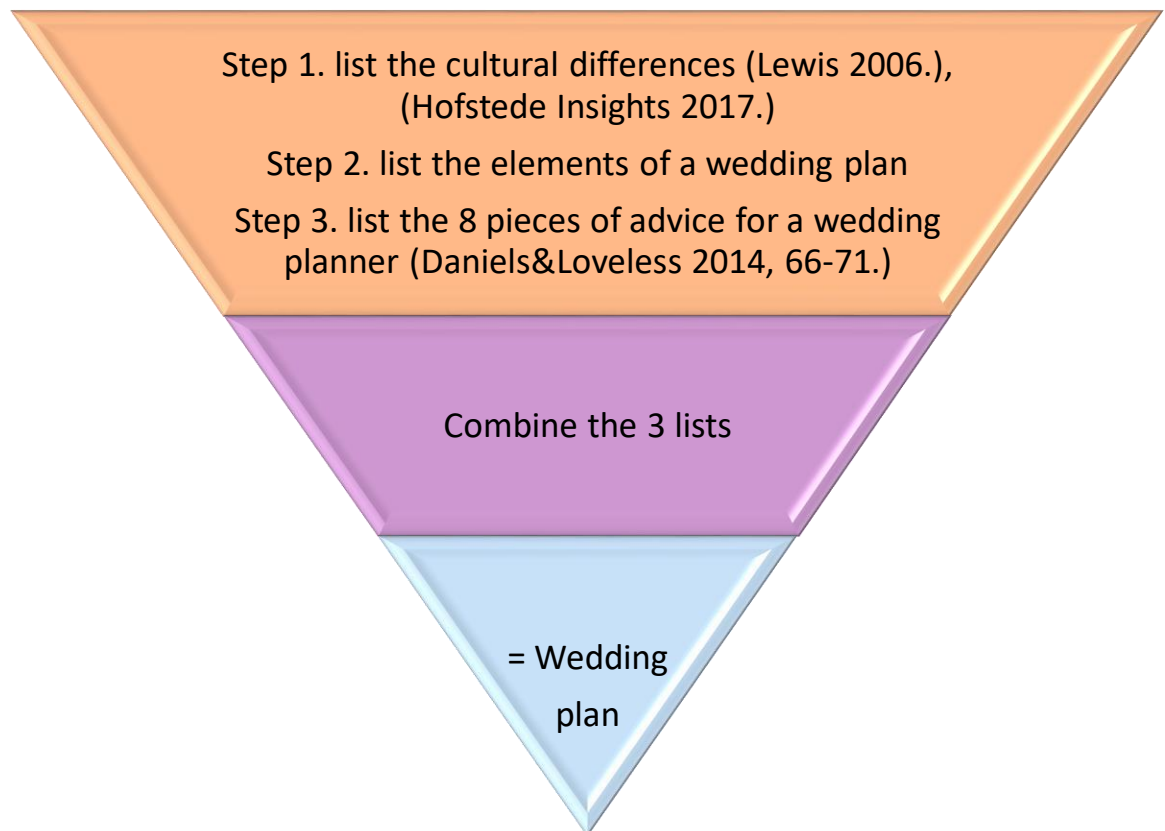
Step 1. list the cultural differences (Lewis 2006.), (Hofstede Insights 2017.)

Step 2. list the elements of a wedding plan

Step 3. list the 8 pieces of advice for a wedding planner (Daniels&Loveless 2014, 66-71.)

Combine the 3 lists

= Wedding plan